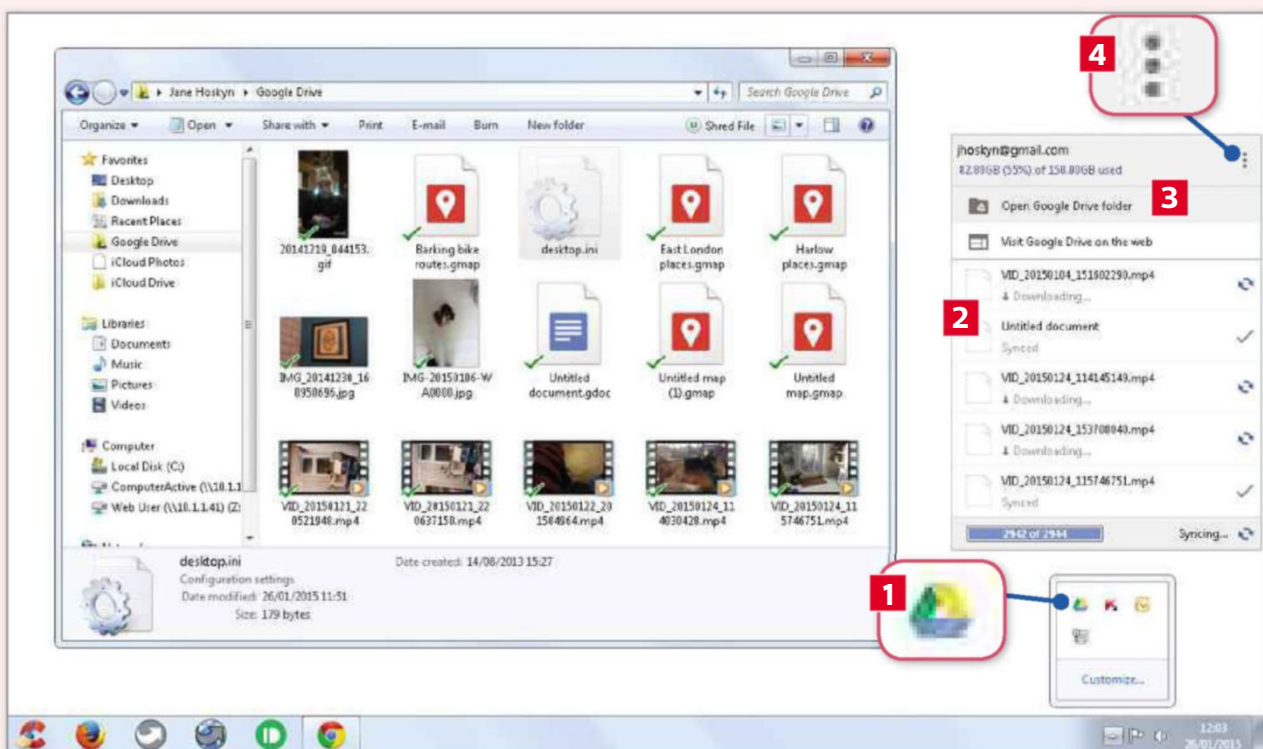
Jane Hoskyn ▸ Google Drive

Search Google Drive

Organize ▾ Open ▾ Share with ▾ Print E-mail Burn New folder Shred File

Favorites
Desktop
Downloads
Recent Places
Google Drive
iCloud Photos
iCloud Drive

Libraries
Documents
Music
Pictures
Videos

Computer
Local Disk (C:)
ComputerActive (\\10.1.1
Web User (\\10.1.1.41) (Z:

20141219_044153.gif
Barking bike routes.gmap
desktop.ini
East London places.gmap
Harlow places.gmap
IMG_20141230_168950696.jpg
IMG-20150106-WA0000.jpg
Untitled document.gdoc
Untitled map (1).gmap
Untitled map.gmap
VID_20150121_220521948.mp4
VID_20150121_220637158.mp4
VID_20150122_201584964.mp4
VID_20150124_114030428.mp4
VID_20150124_115746751.mp4

desktop.ini
Configuration settings
Date modified: 26/01/2015 11:51
Size: 179 bytes
Date created: 14/08/2013 15:27

4

jhoskyn@gmail.com
82.00GB (55%) of 150.00GB used

3

Open Google Drive folder
Visit Google Drive on the web

2

VID_20150104_151802290.mp4
Downloading...
Untitled document
Synced
VID_20150124_114145149.mp4
Downloading...
VID_20150124_153708040.mp4
Downloading...
VID_20150124_115746751.mp4
Synced

2942 of 2944
Syncing...

1

Customize...

12:03
26/01/2015